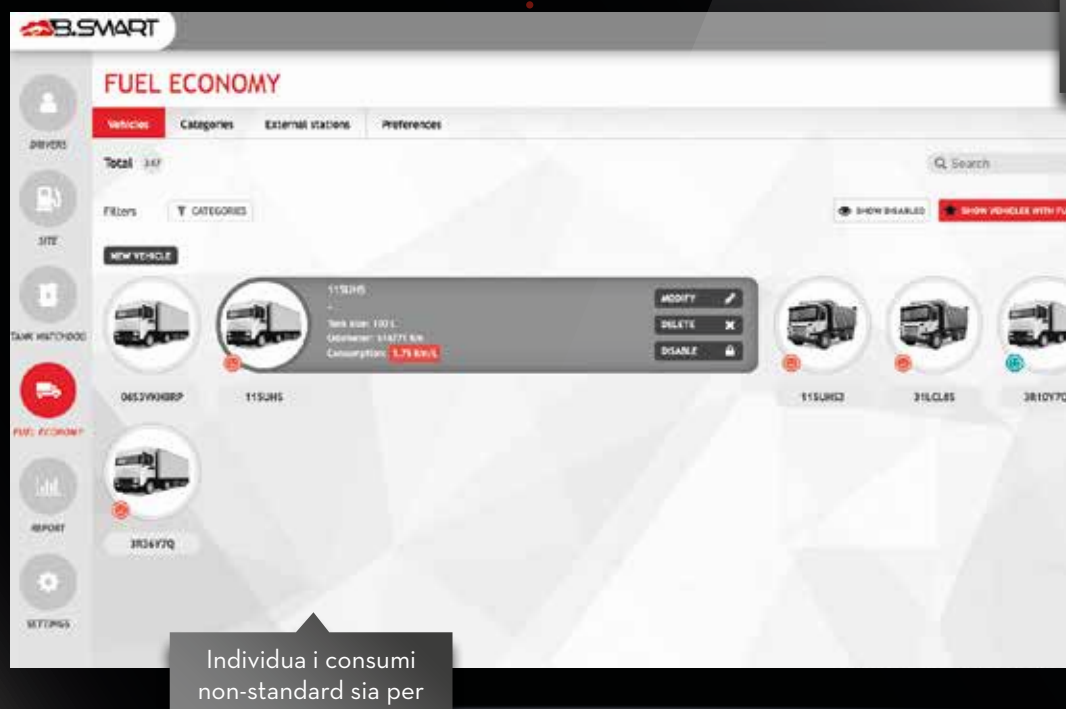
B.SMART

FUEL ECONOMY

Vehicles Categories External stations Preferences

Total 347

Q Search

Filters CATEGORIES

SHOW DISABLED SHOW VEHICLES WITH FU

NEW VEHICLE

DRIVERS

SITE

TANK WATCHDOG

FUEL ECONOMY

REPORT

SETTINGS

115UHS
-
Tank size: 100 L
Odometer: 514271 km
Consumption: 5.75 km/L

MODIFY
DELETE
DISABLE

065JVKHBRP 115UHS 115UHS2 31LCL85 3R10Y7Q

3R36V7Q

Individua i consumi non-standard sia per